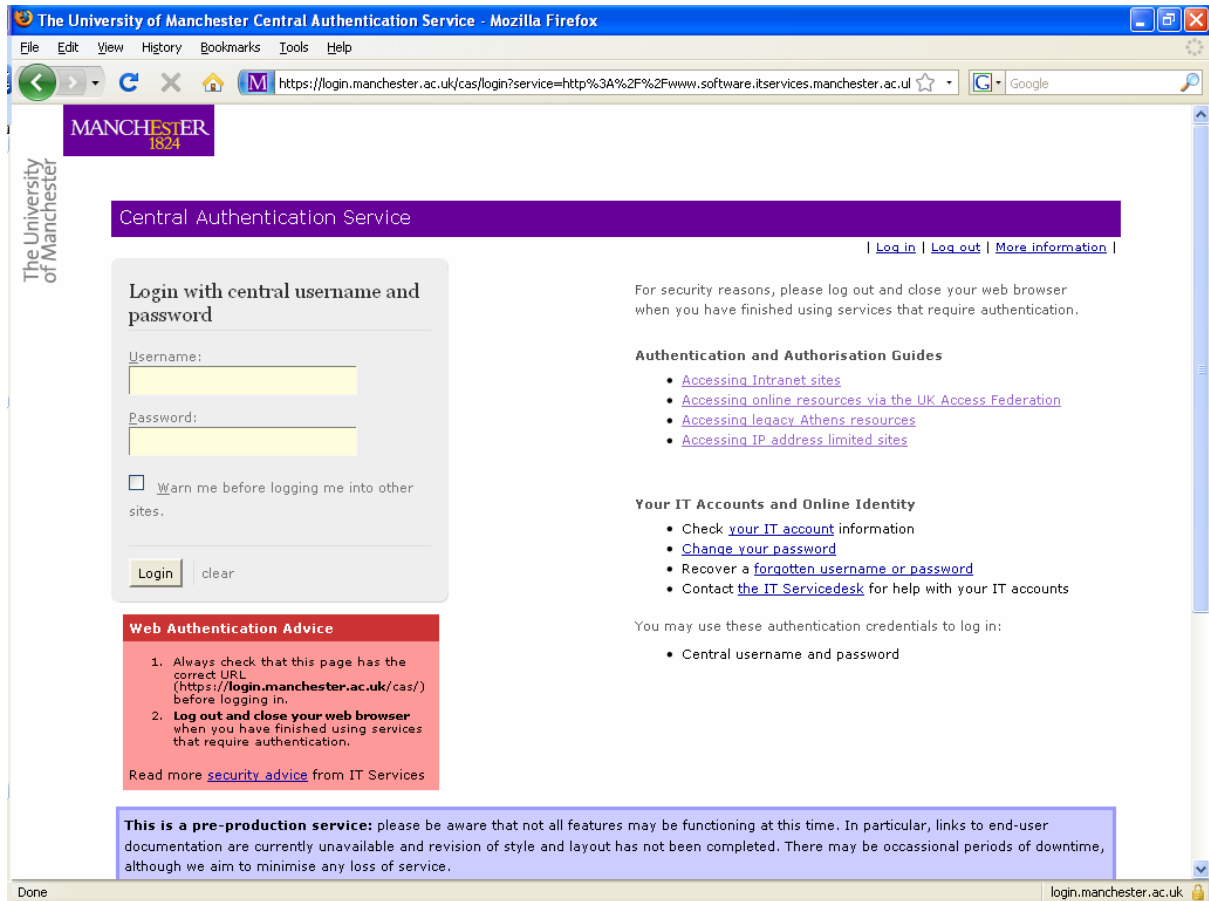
The University of Manchester Central Authentication Service - Mozilla Firefox

File Edit View History Bookmarks Tools Help

https://login.manchester.ac.uk/cas/login?service=http%3A%2F%2Fwww.software.itservices.manchester.ac.ul

Google

MANCHESTER 1824

The University of Manchester

Central Authentication Service

| Log in | Log out | More information |

Login with central username and password

Username:

Password:

Warn me before logging me into other sites.

Login clear

Web Authentication Advice

1. Always check that this page has the correct URL (https://**login.manchester.ac.uk**/cas/) before logging in.
2. **Log out and close your web browser** when you have finished using services that require authentication.

Read more security advice from IT Services

For security reasons, please log out and close your web browser when you have finished using services that require authentication.

**Authentication and Authorisation Guides**

- Accessing Intranet sites
- Accessing online resources via the UK Access Federation
- Accessing legacy Athens resources
- Accessing IP address limited sites

**Your IT Accounts and Online Identity**

- Check your IT account information
- Change your password
- Recover a forgotten username or password
- Contact the IT Servicedesk for help with your IT accounts

You may use these authentication credentials to log in:

- Central username and password

**This is a pre-production service:** please be aware that not all features may be functioning at this time. In particular, links to end-user documentation are currently unavailable and revision of style and layout has not been completed. There may be occassional periods of downtime, although we aim to minimise any loss of service.

Done

login.manchester.ac.uk